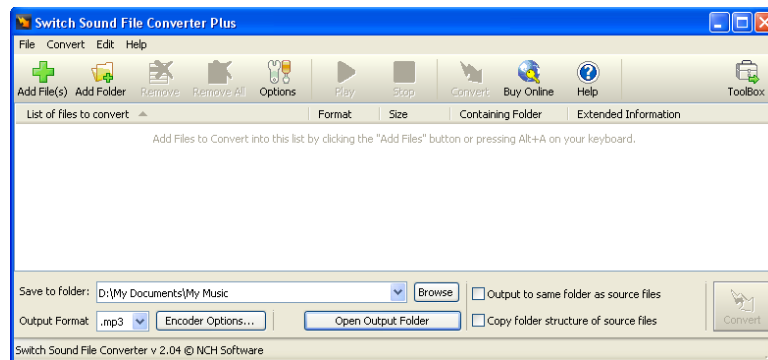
Switch Sound File Converter Plus

File Convert Edit Help

Add File(s) Add Folder Remove Remove All Options Play Stop Convert Buy Online Help ToolBox

| List of files to convert | Format | Size | Containing Folder | Extended Information |
|---|---|---|---|---|

Add Files to Convert into this list by clicking the "Add Files" button or pressing Alt+A on your keyboard.

Save to folder: D:\My Documents\My Music Browse Output to same folder as source files

Output Format .mp3 Encoder Options... Open Output Folder Copy folder structure of source files

Convert

Switch Sound File Converter v 2.04 © NCH Software